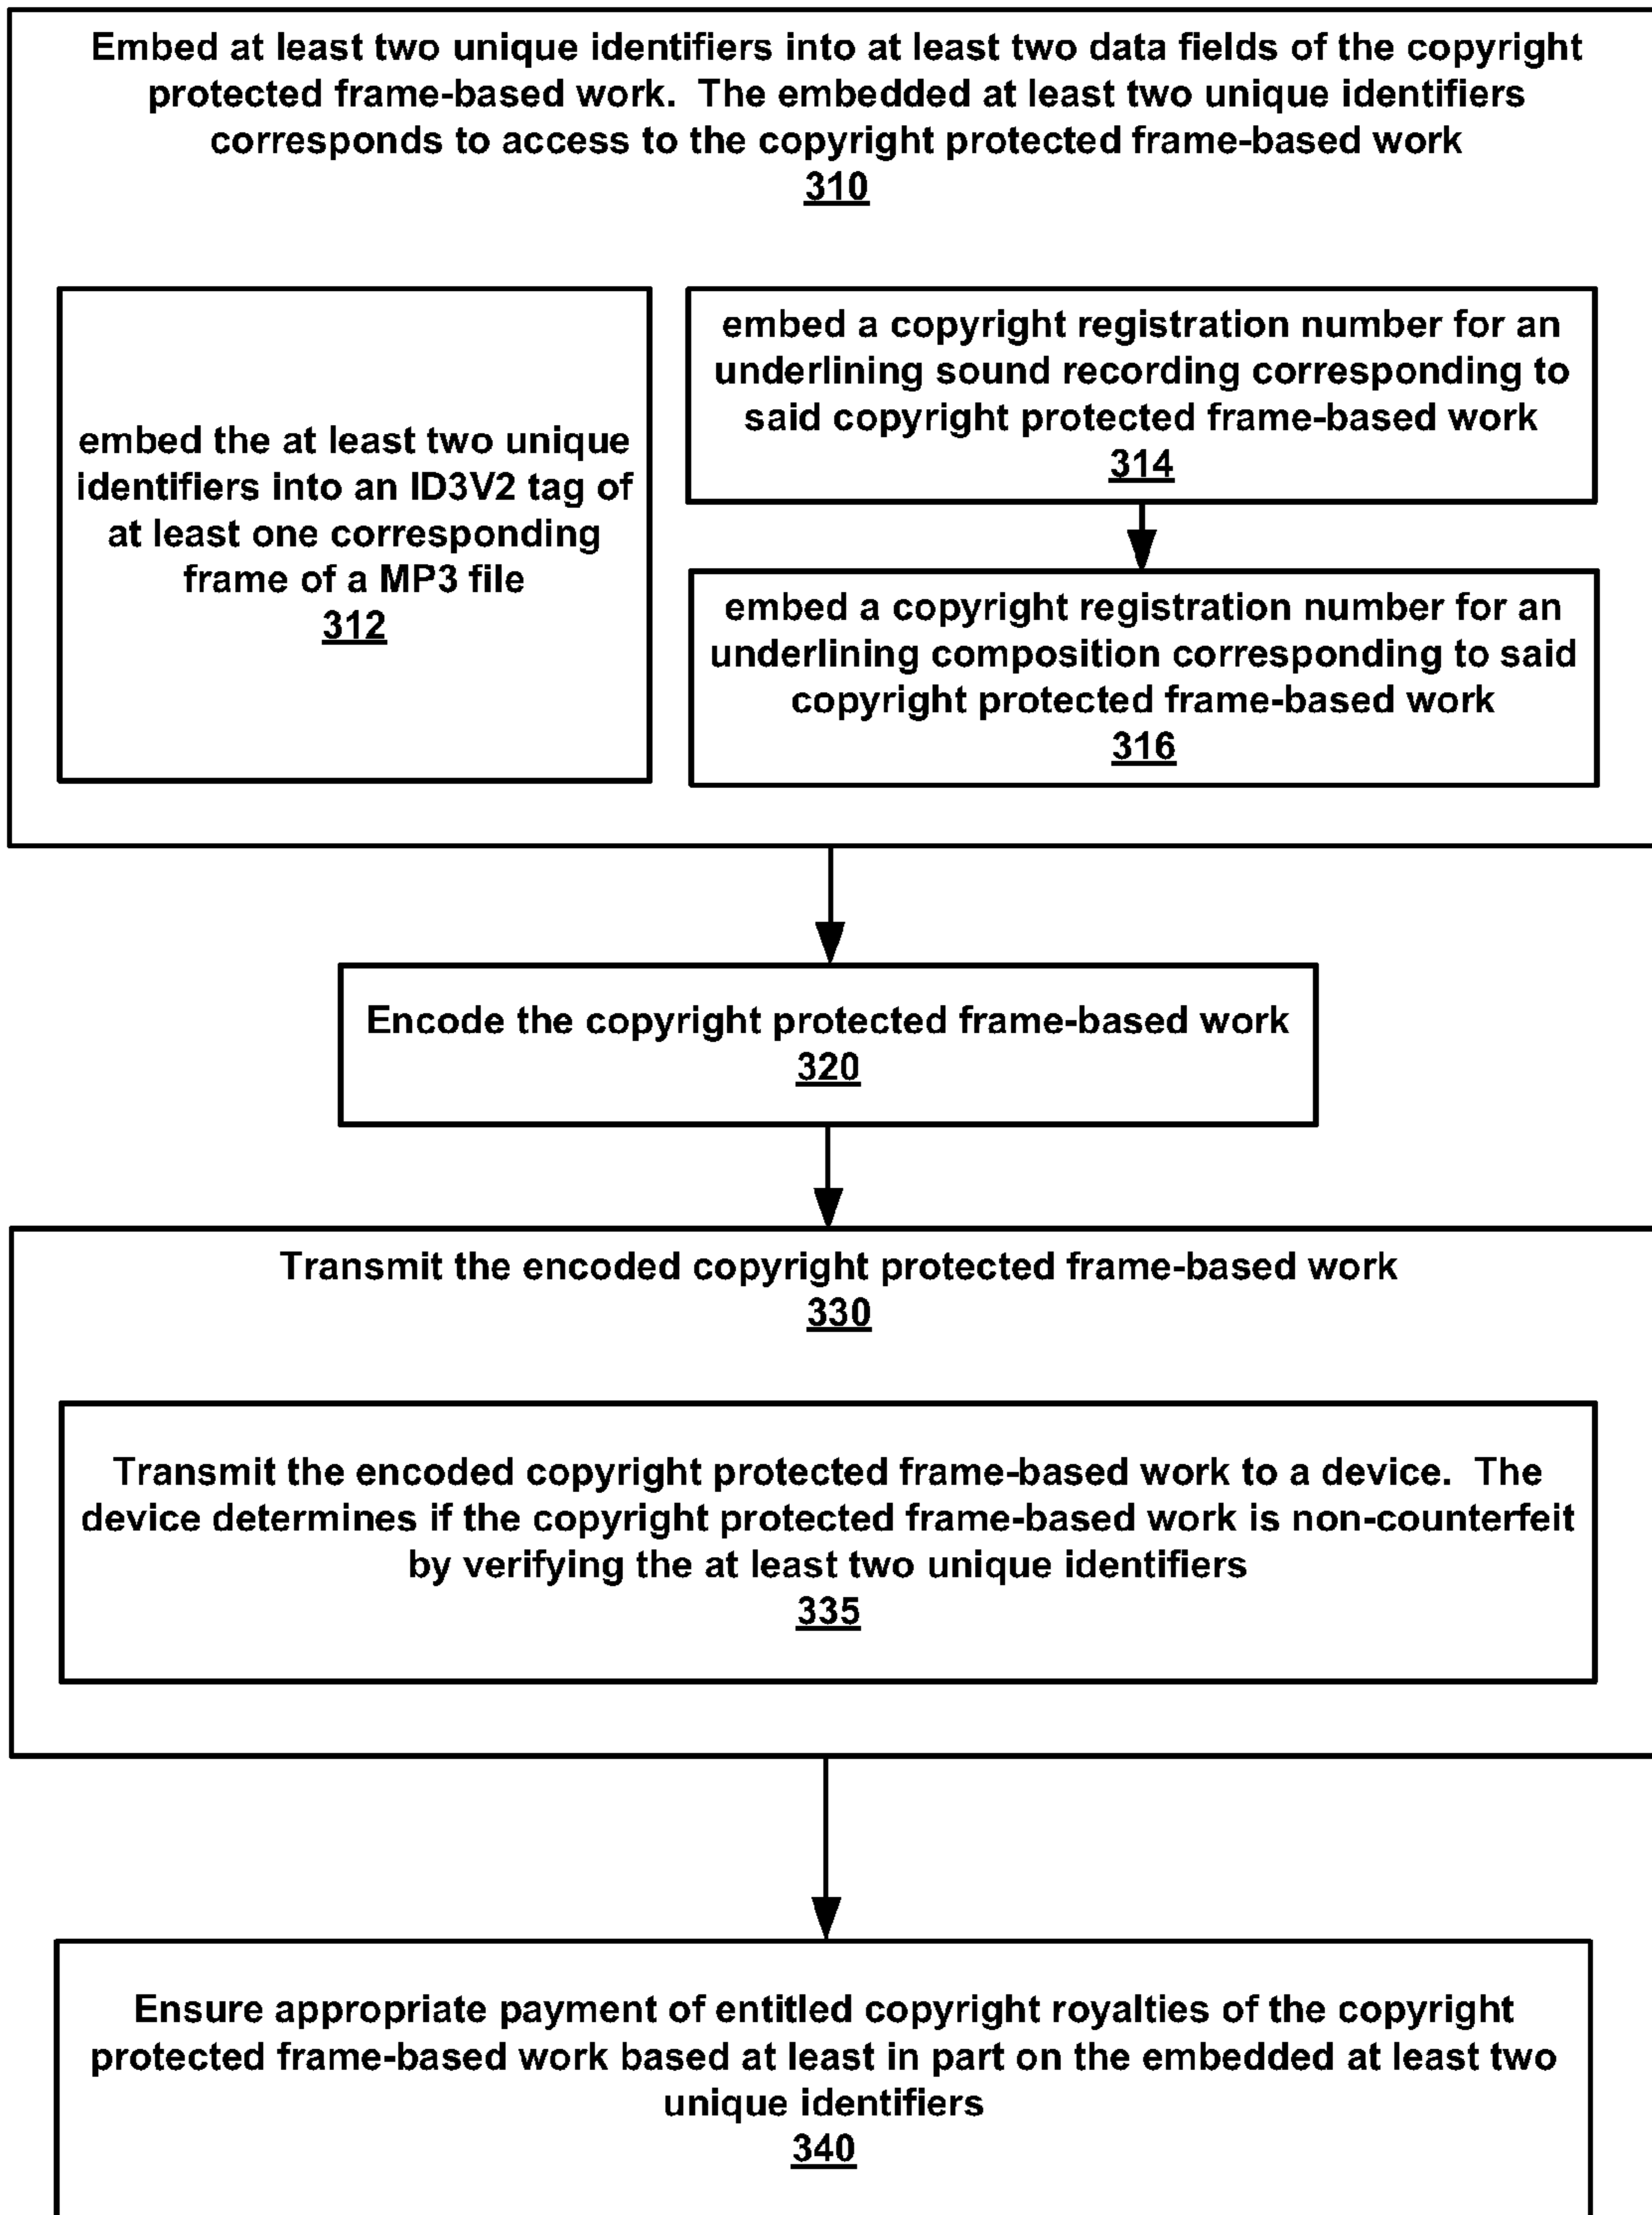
Embed at least two unique identifiers into at least two data fields of the copyright protected frame-based work. The embedded at least two unique identifiers corresponds to access to the copyright protected frame-based work
310

embed the at least two unique identifiers into an ID3V2 tag of at least one corresponding frame of a MP3 file
312

embed a copyright registration number for an underlining sound recording corresponding to said copyright protected frame-based work
314

embed a copyright registration number for an underlining composition corresponding to said copyright protected frame-based work
316

Encode the copyright protected frame-based work
320

Transmit the encoded copyright protected frame-based work
330

Transmit the encoded copyright protected frame-based work to a device. The device determines if the copyright protected frame-based work is non-counterfeit by verifying the at least two unique identifiers
335

Ensure appropriate payment of entitled copyright royalties of the copyright protected frame-based work based at least in part on the embedded at least two unique identifiers
340